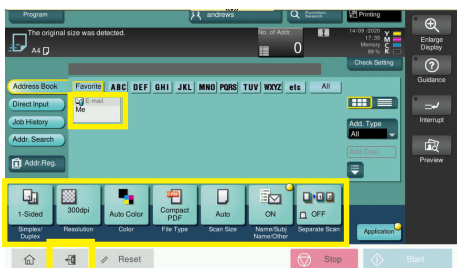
Program

andrews

Function Search

Printing

The original size was detected.

No. of Addr.

0

A4

14/09/2020 17:35 Memory 99 %

Y M C K

Check Setting

Enlarge Display

Guidance

Interrupt

Preview

Address Book

Favorite

ABC

DEF

GHI

JKL

MNO

PQRS

TUV

WXYZ

etc

All

Direct Input

E-mail Me

Job History

Addr. Search

Addr.Reg.

Add. Type

All

Add Dest.

1-Sided

Simplex/ Duplex

300dpi

Resolution

Auto Color

Color

Compact PDF

File Type

Auto

Scan Size

ON

Name/Subj. Name/Other

OFF

Separate Scan

Application

Reset

Stop

Start